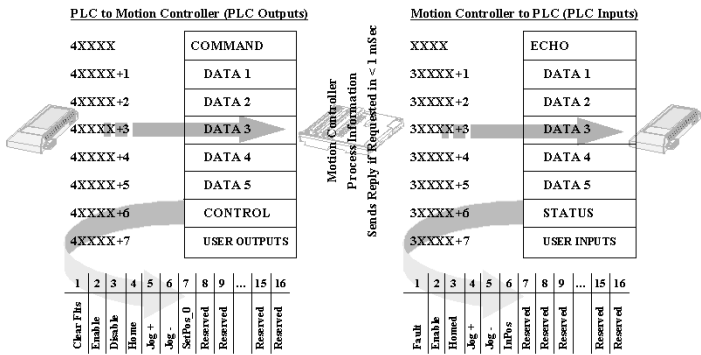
PLC to Motion Controller (PLC Outputs)

| 4XXXX | COMMAND |
|---|---|
| 4XXXX+1 | DATA 1 |
| 4XXXX+2 | DATA 2 |
| 4XXXX+3 | DATA 3 |
| 4XXXX+4 | DATA 4 |
| 4XXXX+5 | DATA 5 |
| 4XXXX+6 | CONTROL |
| 4XXXX+7 | USER OUTPUTS |

| 1 | 2 | 3 | 4 | 5 | 6 | 7 | 8 | 9 | ... | 15 | 16 |
|---|---|---|---|---|---|---|---|---|---|---|---|
| Clear Flts | Enable | Disable | Home | Jog + | Jog - | SetPos_0 | Reserved | Reserved | | Reserved | Reserved |

Motion Controller
Process Information
Sends Reply if Requested in < 1 mSec

Motion Controller to PLC (PLC Inputs)

| XXXX | ECHO |
|---|---|
| 3XXXX+1 | DATA 1 |
| 3XXXX+2 | DATA 2 |
| 3XXXX+3 | DATA 3 |
| 3XXXX+4 | DATA 4 |
| 3XXXX+5 | DATA 5 |
| 3XXXX+6 | STATUS |
| 3XXXX+7 | USER INPUTS |

| 1 | 2 | 3 | 4 | 5 | 6 | 7 | 8 | 9 | ... | 15 | 16 |
|---|---|---|---|---|---|---|---|---|---|---|---|
| Fault | Enable | Homed | Jog + | Jog - | InPos | Reserved | Reserved | Reserved | | Reserved | Reserved |